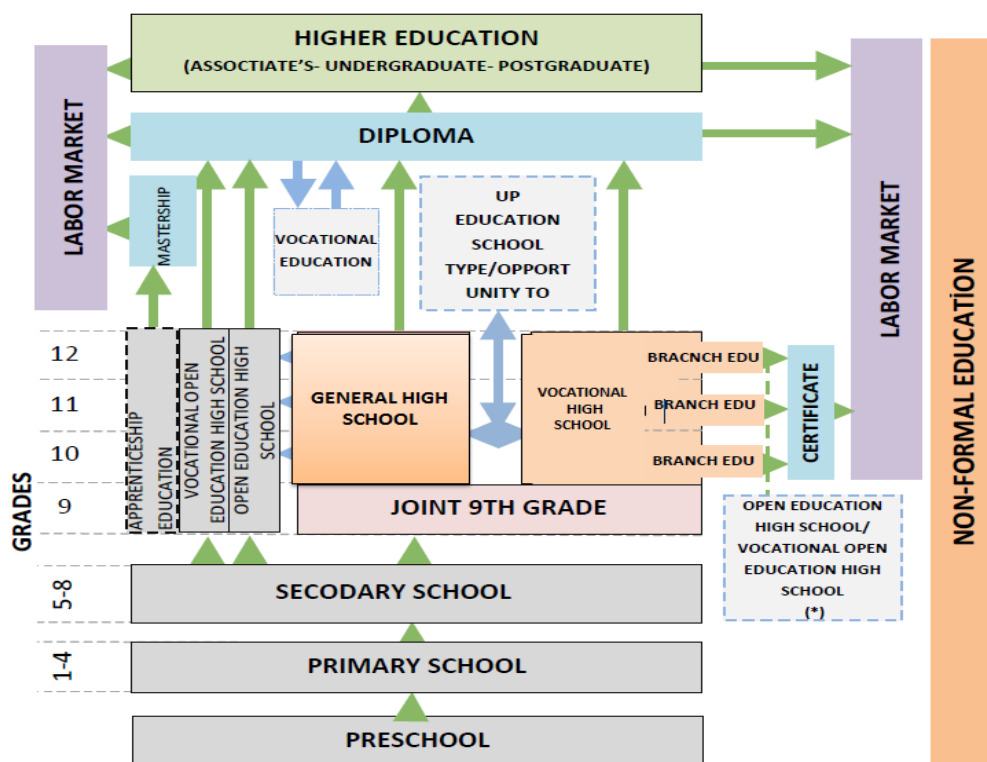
HIGHER EDUCATION
(ASSOCIATE'S- UNDERGRADUATE- POSTGRADUATE)

LABOR MARKET

DIPLOMA

LABOR MARKET

NON-FORMAL EDUCATİON

MASTERSHIP

VOCATIONAL EDUCATION

UP EDUCATION SCHOOL TYPE/OPPORT UNITY TO

12

11

10

9

GRADES

APPRENTICESHIP EDUCATION

VOCATIONAL OPEN EDUCATION HIGH SCHOOL

OPEN EDUCATION HIGH SCHOOL

GENERAL HIGH SCHOOL

VOCATIONAL HIGH SCHOOL

BRACNCH EDU

BRANCH EDU

BRANCH EDU

CERTIFICATE

JOINT 9TH GRADE

OPEN EDUCATION HIGH SCHOOL/ VOCATIONAL OPEN EDUCATION HIGH SCHOOL (*)

5-8

SECODARY SCHOOL

1-4

PRIMARY SCHOOL

PRESCHOOL